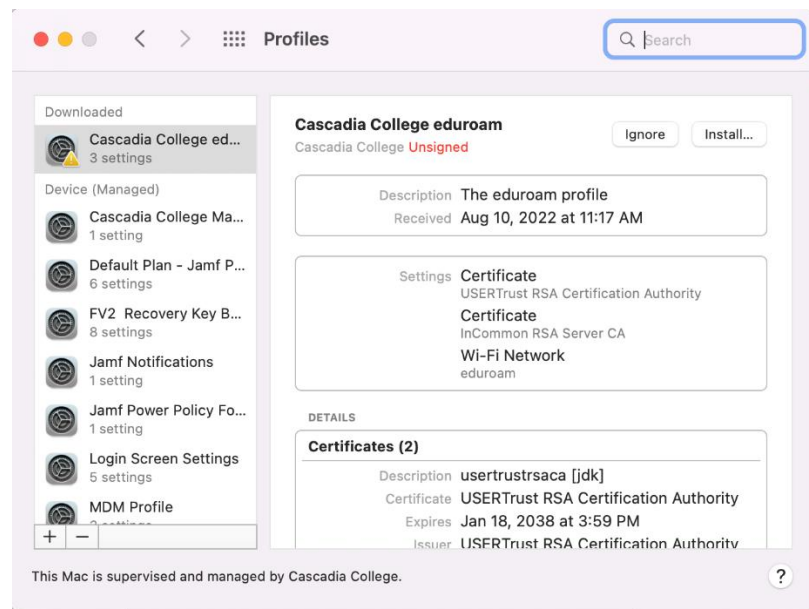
Profiles

Search

Downloaded

Cascadia College ed...
3 settings

Device (Managed)

Cascadia College Ma...
1 setting

Default Plan - Jamf P...
6 settings

FV2 Recovery Key B...
8 settings

Jamf Notifications
1 setting

Jamf Power Policy Fo...
1 setting

Login Screen Settings
5 settings

MDM Profile
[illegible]

+ −

Cascadia College eduroam
Cascadia College Unsigned

Ignore
Install...

Description The eduroam profile
Received Aug 10, 2022 at 11:17 AM

Settings Certificate
USERTrust RSA Certification Authority
Certificate
InCommon RSA Server CA
Wi-Fi Network
eduroam

DETAILS

Certificates (2)

Description usertrustrsaca [jdk]
Certificate USERTrust RSA Certification Authority
Expires Jan 18, 2038 at 3:59 PM
Issuer USERTrust RSA Certification Authority

This Mac is supervised and managed by Cascadia College.

?